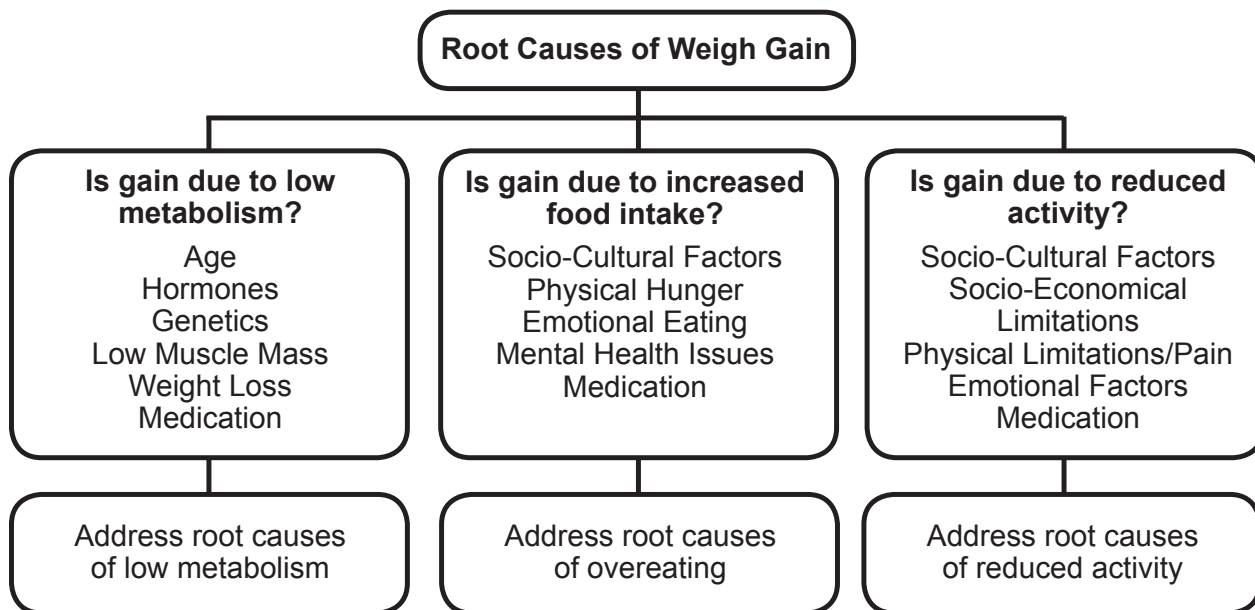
Root Causes of Weigh Gain

Is gain due to low metabolism?

Age
Hormones
Genetics
Low Muscle Mass
Weight Loss
Medication

Address root causes of low metabolism

Is gain due to increased food intake?

Socio-Cultural Factors
Physical Hunger
Emotional Eating
Mental Health Issues
Medication

Address root causes of overeating

Is gain due to reduced activity?

Socio-Cultural Factors
Socio-Economical Limitations
Physical Limitations/Pain
Emotional Factors
Medication

Address root causes of reduced activity